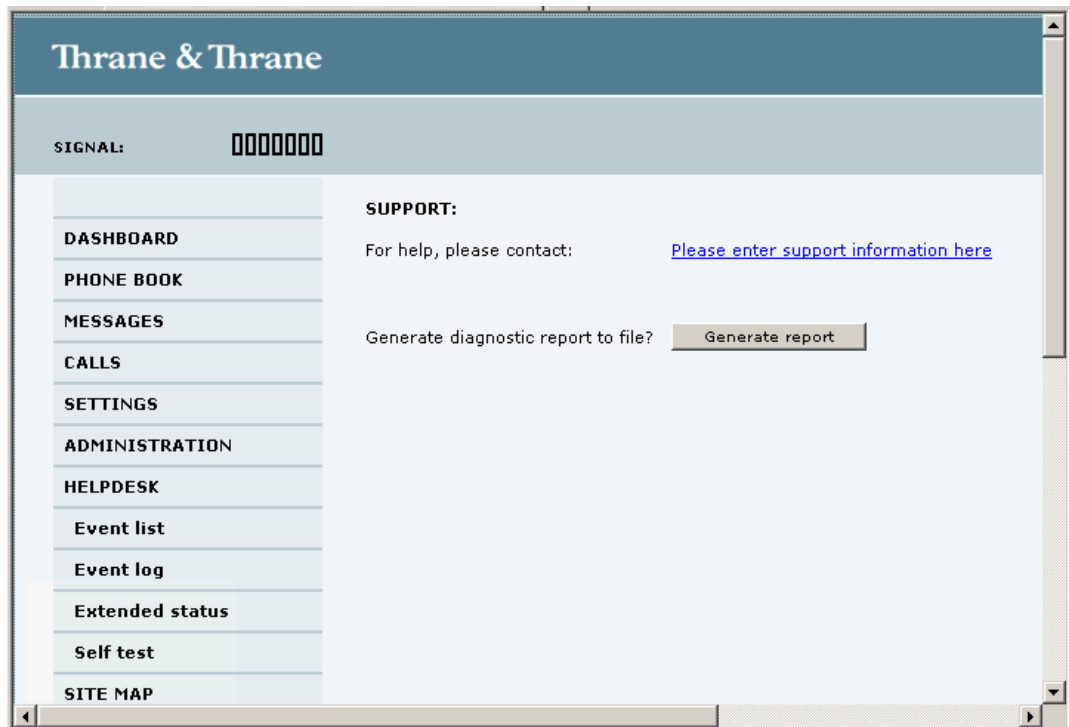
Thrane & Thrane

SIGNAL:

DASHBOARD
PHONE BOOK
MESSAGES
CALLS
SETTINGS
ADMINISTRATION
HELPDESK
Event list
Event log
Extended status
Self test
SITE MAP

SUPPORT:

For help, please contact: Please enter support information here

Generate diagnostic report to file? Generate report